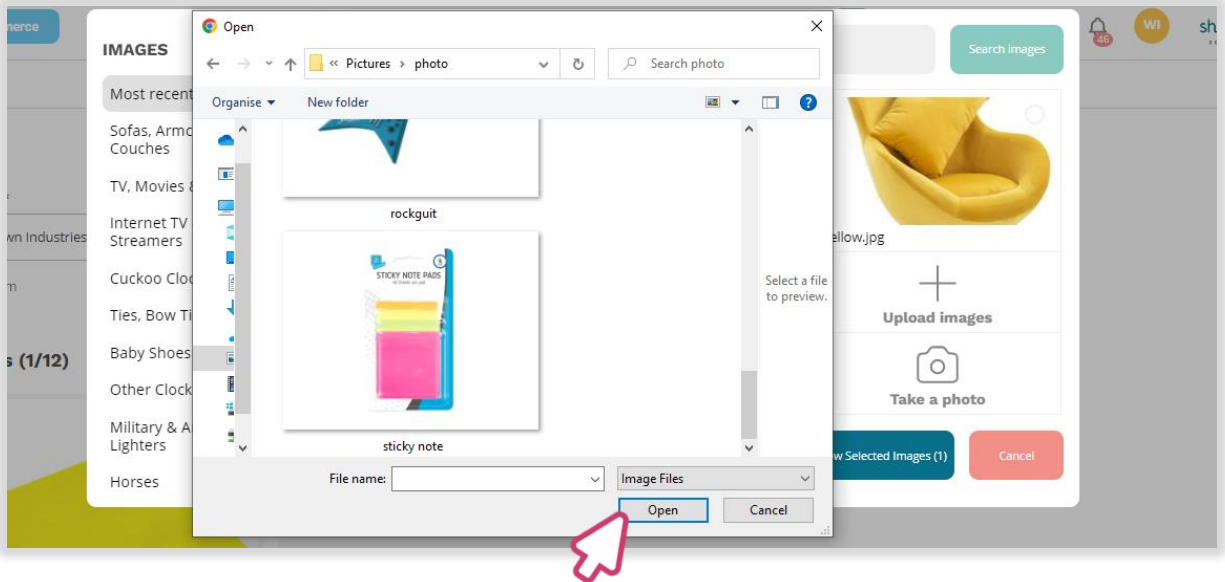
nerce

IMAGES

Most recent

Sofas, Armo Couches

TV, Movies &

Internet TV Streamers

Cuckoo Cloc

Ties, Bow Ti

Baby Shoes

Other Clock

Military & A Lighters

Horses

wn Industries

m

s (1/12)

Open

« Pictures › photo

Search photo

Organise ▾

New folder

rockguit

STICKY NOTE PADS

sticky note

Select a file to preview.

File name:

Image Files

Open

Cancel

Search images

46

WI

sh

ellow.jpg

Upload images

Take a photo

w Selected Images (1)

Cancel